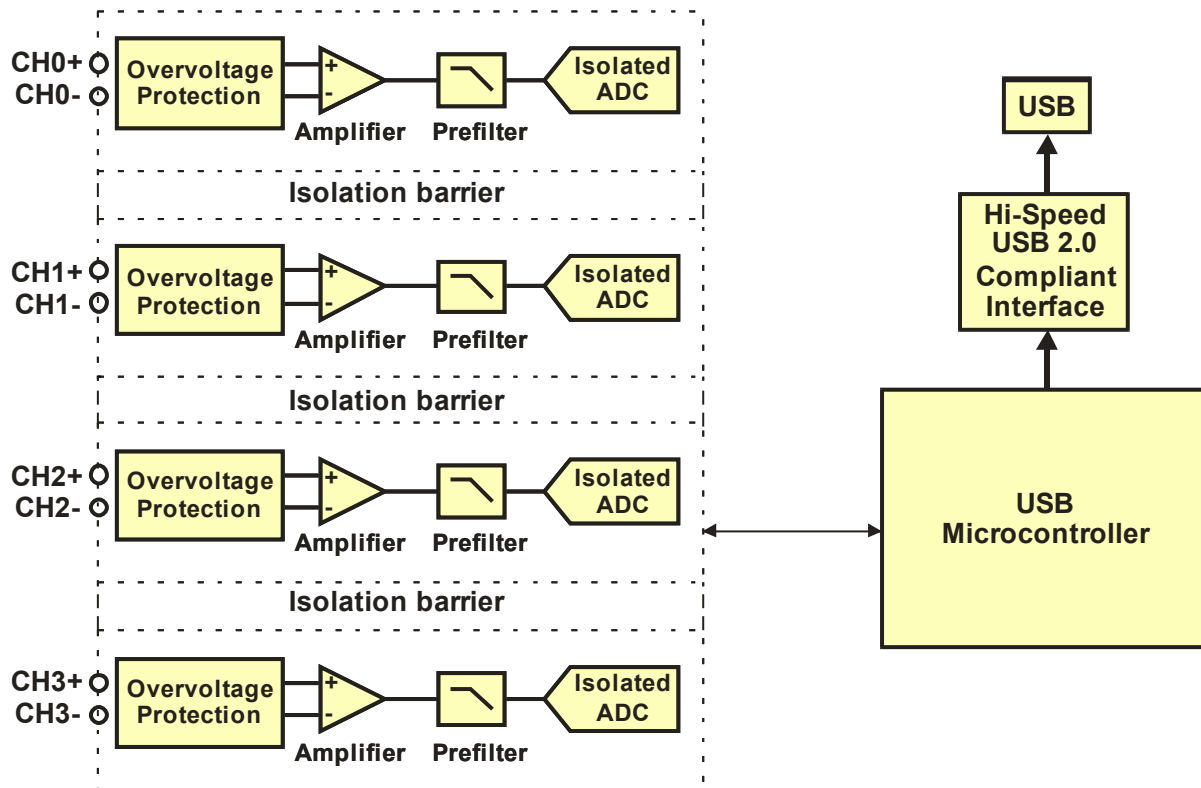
CH0+
CH0-
Overvoltage Protection
+
-
Amplifier
Prefilter
Isolated ADC

Isolation barrier

CH1+
CH1-
Overvoltage Protection
+
-
Amplifier
Prefilter
Isolated ADC

Isolation barrier

CH2+
CH2-
Overvoltage Protection
+
-
Amplifier
Prefilter
Isolated ADC

Isolation barrier

CH3+
CH3-
Overvoltage Protection
+
-
Amplifier
Prefilter
Isolated ADC

USB

Hi-Speed USB 2.0 Compliant Interface

USB Microcontroller